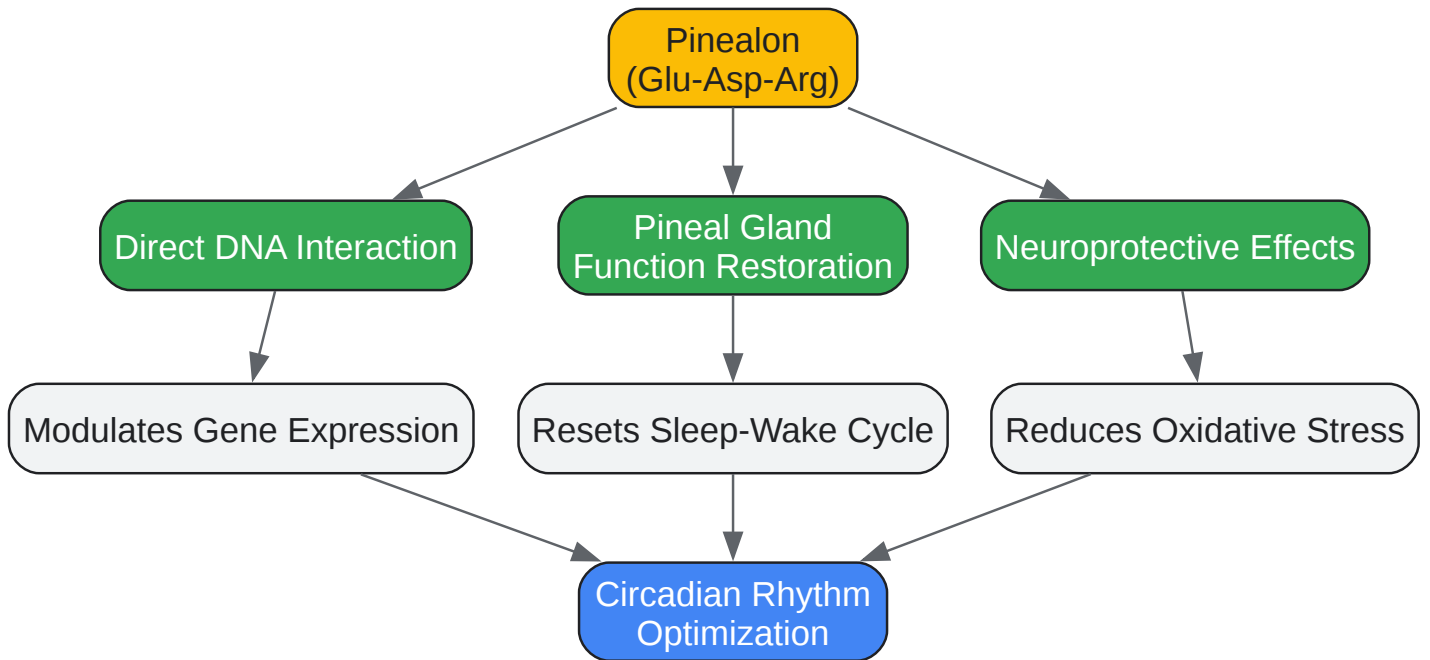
Pinealon
(Glu-Asp-Arg)

Direct DNA Interaction

Pineal Gland
Function Restoration

Neuroprotective Effects

Modulates Gene Expression

Resets Sleep-Wake Cycle

Reduces Oxidative Stress

Circadian Rhythm
Optimization